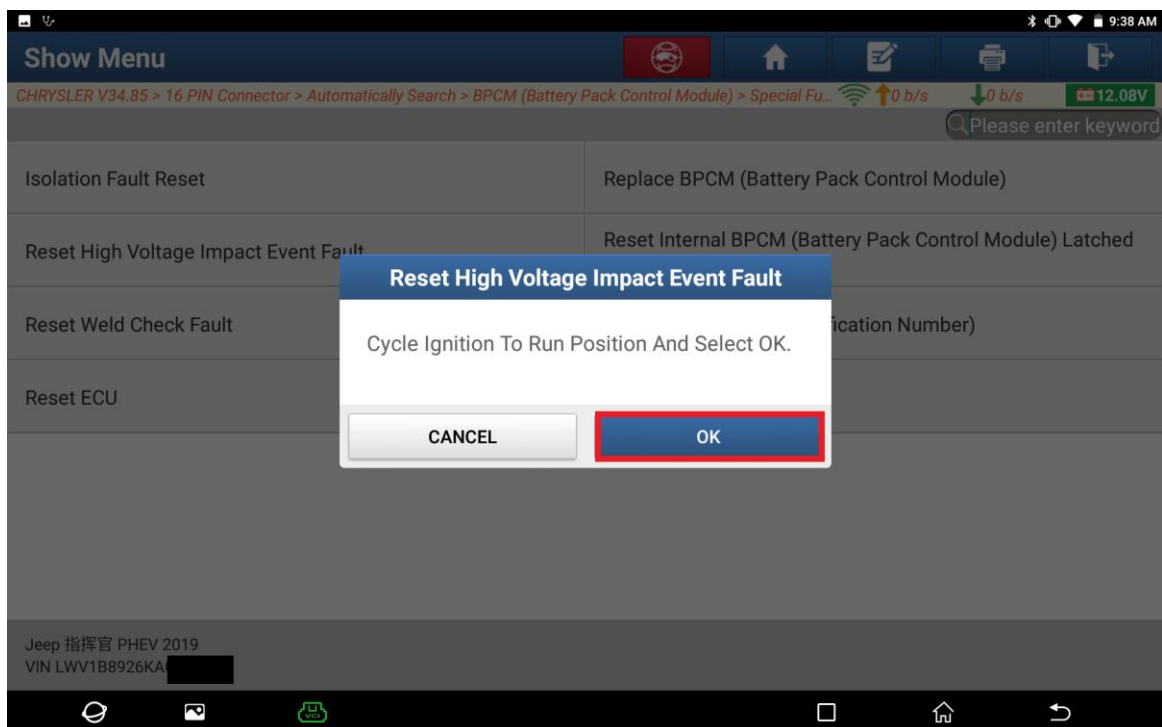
9:38 AM

Show Menu

CHRYSLER V34.85 > 16 PIN Connector > Automatically Search > BPCM (Battery Pack Control Module) > Special Fu...

0 b/s

0 b/s

12.08V

Please enter keyword

Isolation Fault Reset

Replace BPCM (Battery Pack Control Module)

Reset High Voltage Impact Event Fault

Reset Internal BPCM (Battery Pack Control Module) Latched

Reset Weld Check Fault

ification Number)

Reset ECU

Reset High Voltage Impact Event Fault

Cycle Ignition To Run Position And Select OK.

CANCEL

OK

Jeep 指挥官 PHEV 2019
VIN LWV1B8926KA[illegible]

VCI